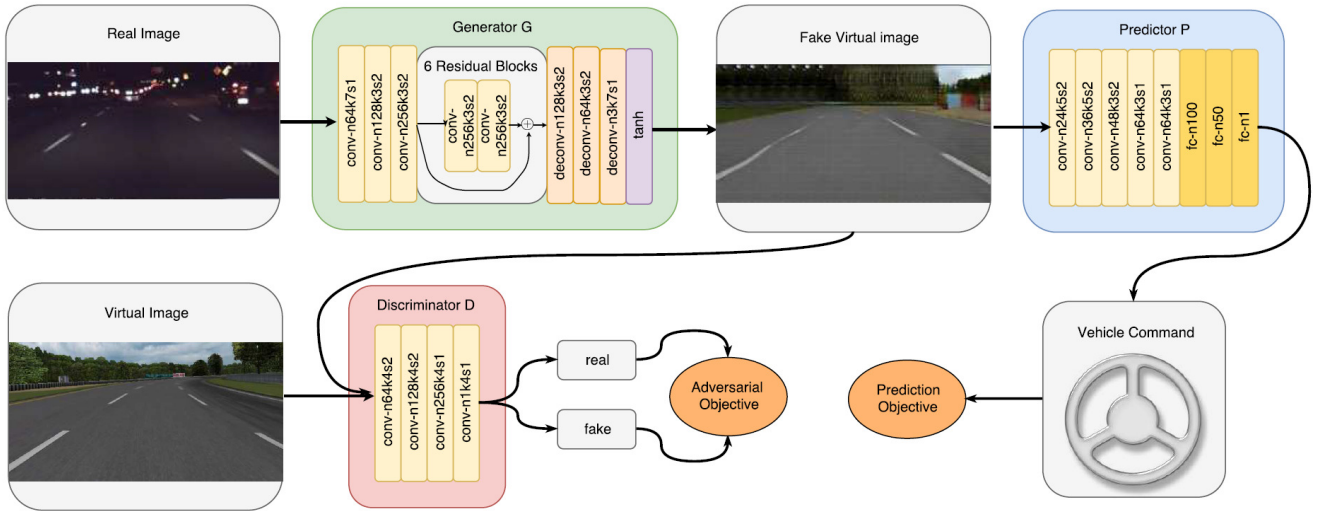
Real Image

Generator G

conv-n64k7s1

conv-n128k3s2

conv-n256k3s2

6 Residual Blocks

conv-n256k3s2

conv-n256k3s2

deconv-n128k3s2

deconv-n64k3s2

deconv-n3k7s1

tanh

Fake Virtual image

Predictor P

conv-n24k5s2

conv-n36k5s2

conv-n48k3s2

conv-n64k3s1

conv-n64k3s1

fc-n100

fc-n50

fc-n1

Virtual Image

Discriminator D

conv-n64k4s2

conv-n128k4s2

conv-n256k4s1

conv-n1k4s1

real

fake

Adversarial Objective

Vehicle Command

Prediction Objective